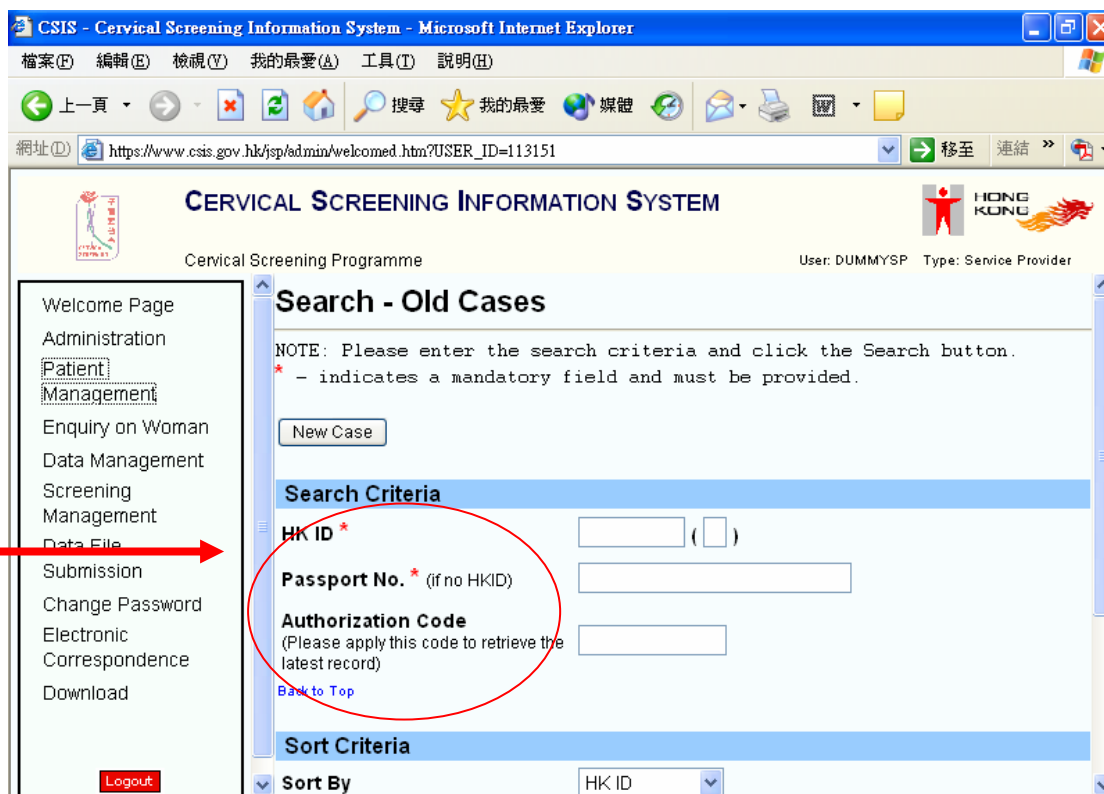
CSIS - Cervical Screening Information System - Microsoft Internet Explorer

檔案(F) 編輯(E) 檢視(V) 我的最愛(A) 工具(T) 說明(H)

上一頁 搜尋 我的最愛 媒體

網址(D) https://www.csis.gov.hk/jsp/admin/welcomed.htm?USER_ID=113151 移至 連結 »

CERVICAL SCREENING INFORMATION SYSTEM

HONG KONG

Cervical Screening Programme

User: DUMMYSP Type: Service Provider

Welcome Page
Administration
Patient Management
Enquiry on Woman
Data Management
Screening Management
Data File Submission
Change Password
Electronic Correspondence
Download

Logout

Search - Old Cases

NOTE: Please enter the search criteria and click the Search button.
* - indicates a mandatory field and must be provided.

New Case

Search Criteria

HK ID * ( )

Passport No. * (if no HKID)

Authorization Code
(Please apply this code to retrieve the latest record)

Back to Top

Sort Criteria

Sort By HK ID